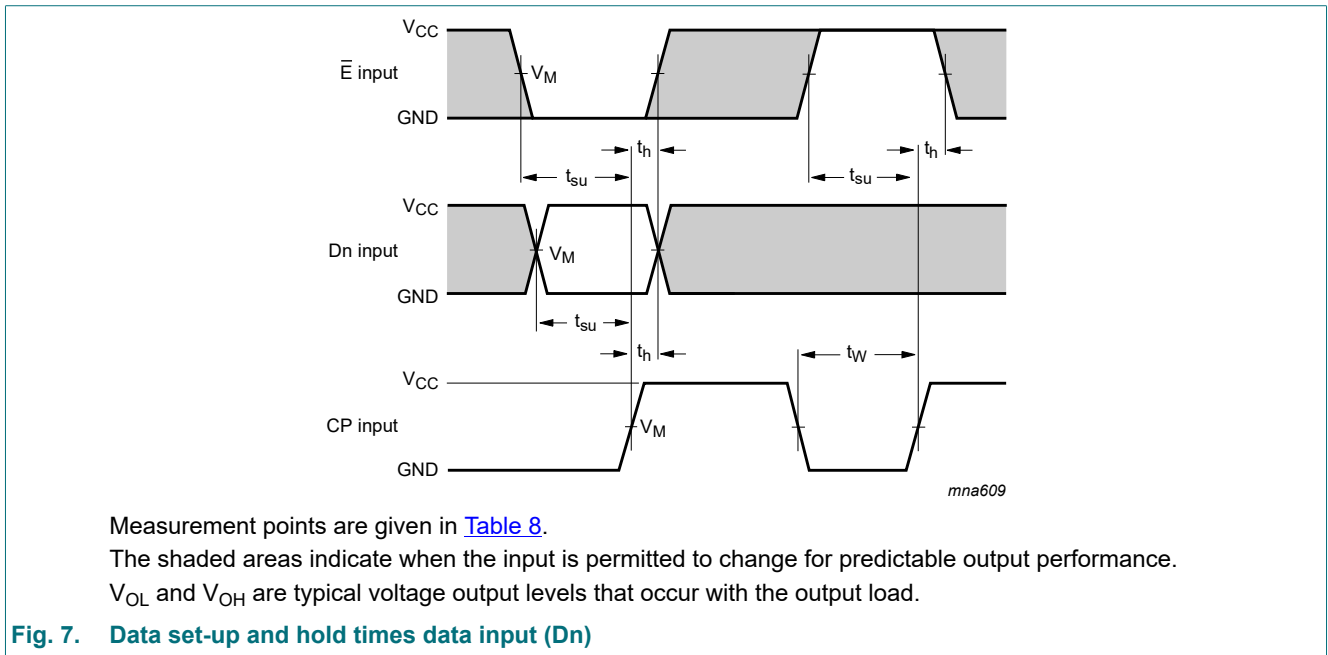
$V_{CC}$

$\overline{E}$ input

$V_M$

GND

$t_h$

$t_{su}$

$t_{su}$

$t_h$

$V_{CC}$

Dn input

$V_M$

GND

$t_{su}$

$t_h$

$t_W$

$V_{CC}$

CP input

$V_M$

GND

mna609

Measurement points are given in Table 8.

The shaded areas indicate when the input is permitted to change for predictable output performance.

$V_{OL}$ and $V_{OH}$ are typical voltage output levels that occur with the output load.

Fig. 7. Data set-up and hold times data input (Dn)